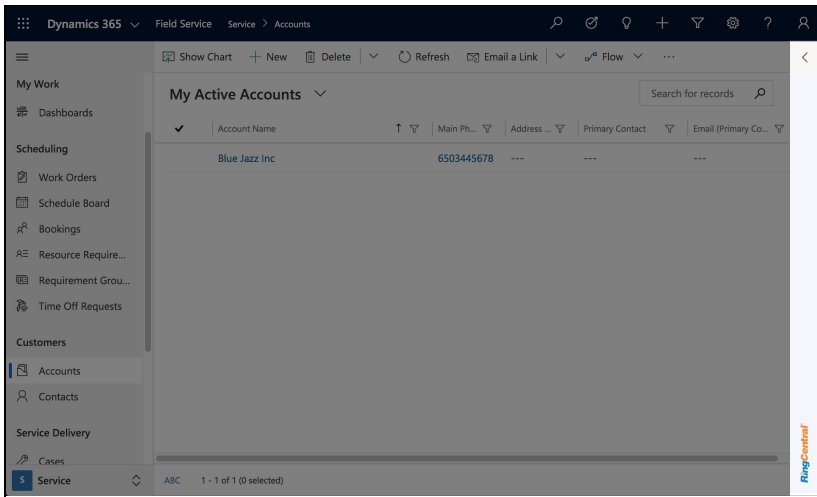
Dynamics 365 Field Service Service > Accounts

Show Chart + New Delete Refresh Email a Link Flow ···

My Work
Dashboards

Scheduling
Work Orders
Schedule Board
Bookings
Resource Require...
Requirement Grou...
Time Off Requests

Customers
Accounts
Contacts

Service Delivery
Cases

S Service

My Active Accounts

Search for records

| ✓ | Account Name | Main Ph... | Address ... | Primary Contact | Email (Primary Co... |
|---|---|---|---|---|---|
| | Blue Jazz Inc | 6503445678 | --- | --- | --- |

ABC 1 - 1 of 1 (0 selected)

RingCentral